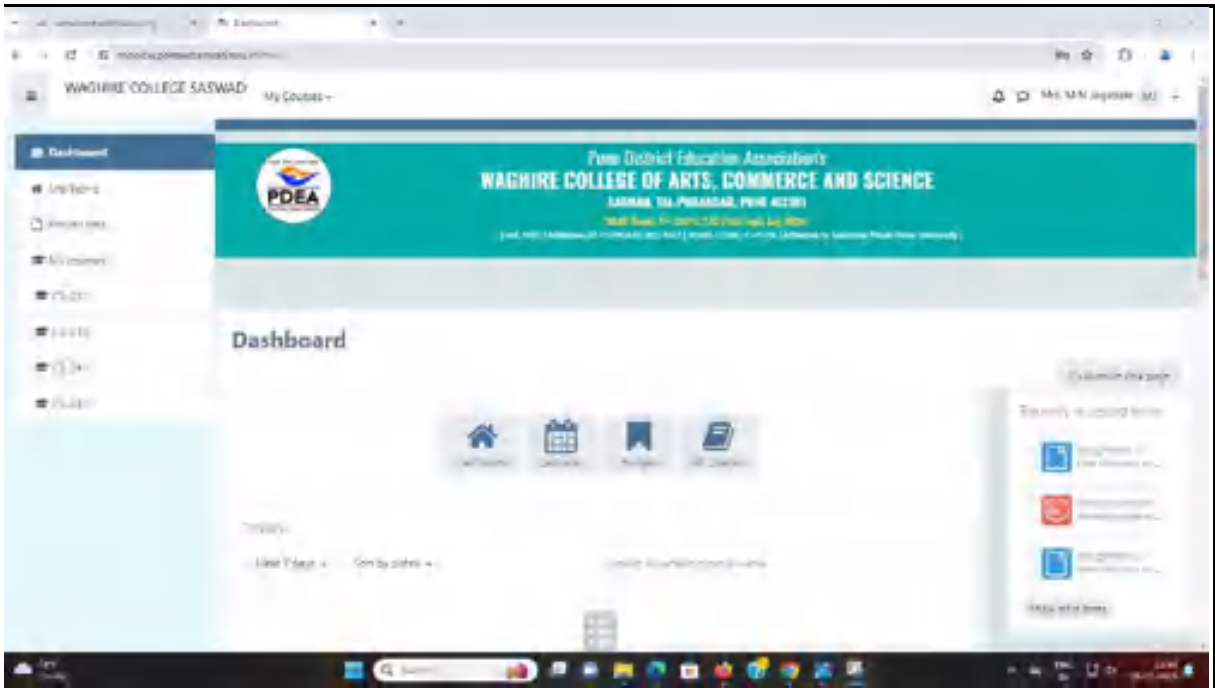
WAGHIRE COLLEGE SASWAD My Courses

Mrs. M.N. Jagtap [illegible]

Dashboard

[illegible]

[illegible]

My courses

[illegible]

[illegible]

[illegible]

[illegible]

PDEA

Pune District Education Association's
WAGHIRE COLLEGE OF ARTS, COMMERCE AND SCIENCE
SASWAD, TAL-PURANDAR, PUNE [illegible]
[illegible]
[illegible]

Dashboard

Customise this page

Recently accessed items

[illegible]

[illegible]

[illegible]

Show all items

Site home Calendar Badges All courses

Timeline

Next 7 days Sort by dates

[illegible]

Search